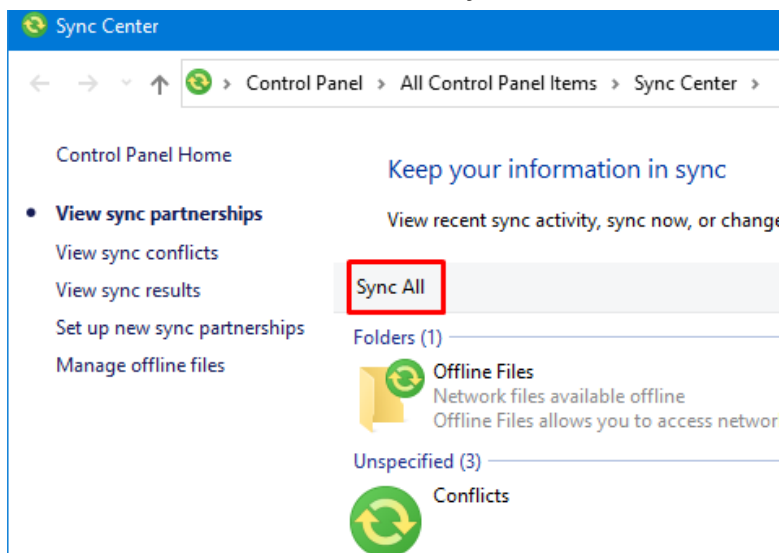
Sync Center

> Control Panel > All Control Panel Items > Sync Center >

Control Panel Home

View sync partnerships

View sync conflicts

View sync results

Set up new sync partnerships

Manage offline files

Keep your information in sync

View recent sync activity, sync now, or change

Sync All

Folders (1)

Offline Files

Network files available offline

Offline Files allows you to access networ

Unspecified (3)

Conflicts